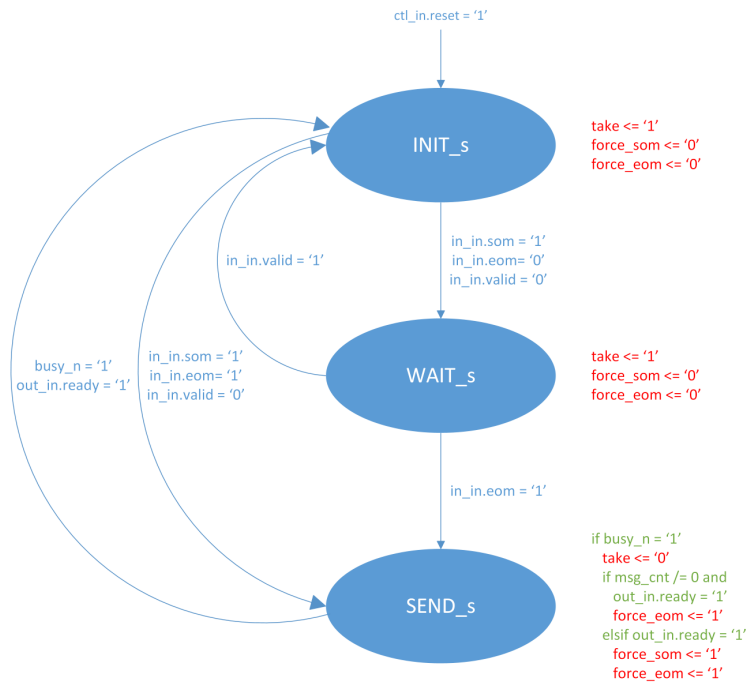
ctl_in.reset = '1'

INIT_s

take <= '1'
force_som <= '0'
force_eom <= '0'

in_in.som = '1'
in_in.eom= '0'
in_in.valid = '0'

in_in.valid = '1'

busy_n = '1'
out_in.ready = '1'

in_in.som = '1'
in_in.eom= '1'
in_in.valid = '0'

WAIT_s

take <= '1'
force_som <= '0'
force_eom <= '0'

in_in.eom = '1'

if busy_n = '1'
take <= '0'
if msg_cnt /= 0 and
out_in.ready = '1'
force_eom <= '1'
elsif out_in.ready = '1'
force_som <= '1'
force_eom <= '1'

SEND_s